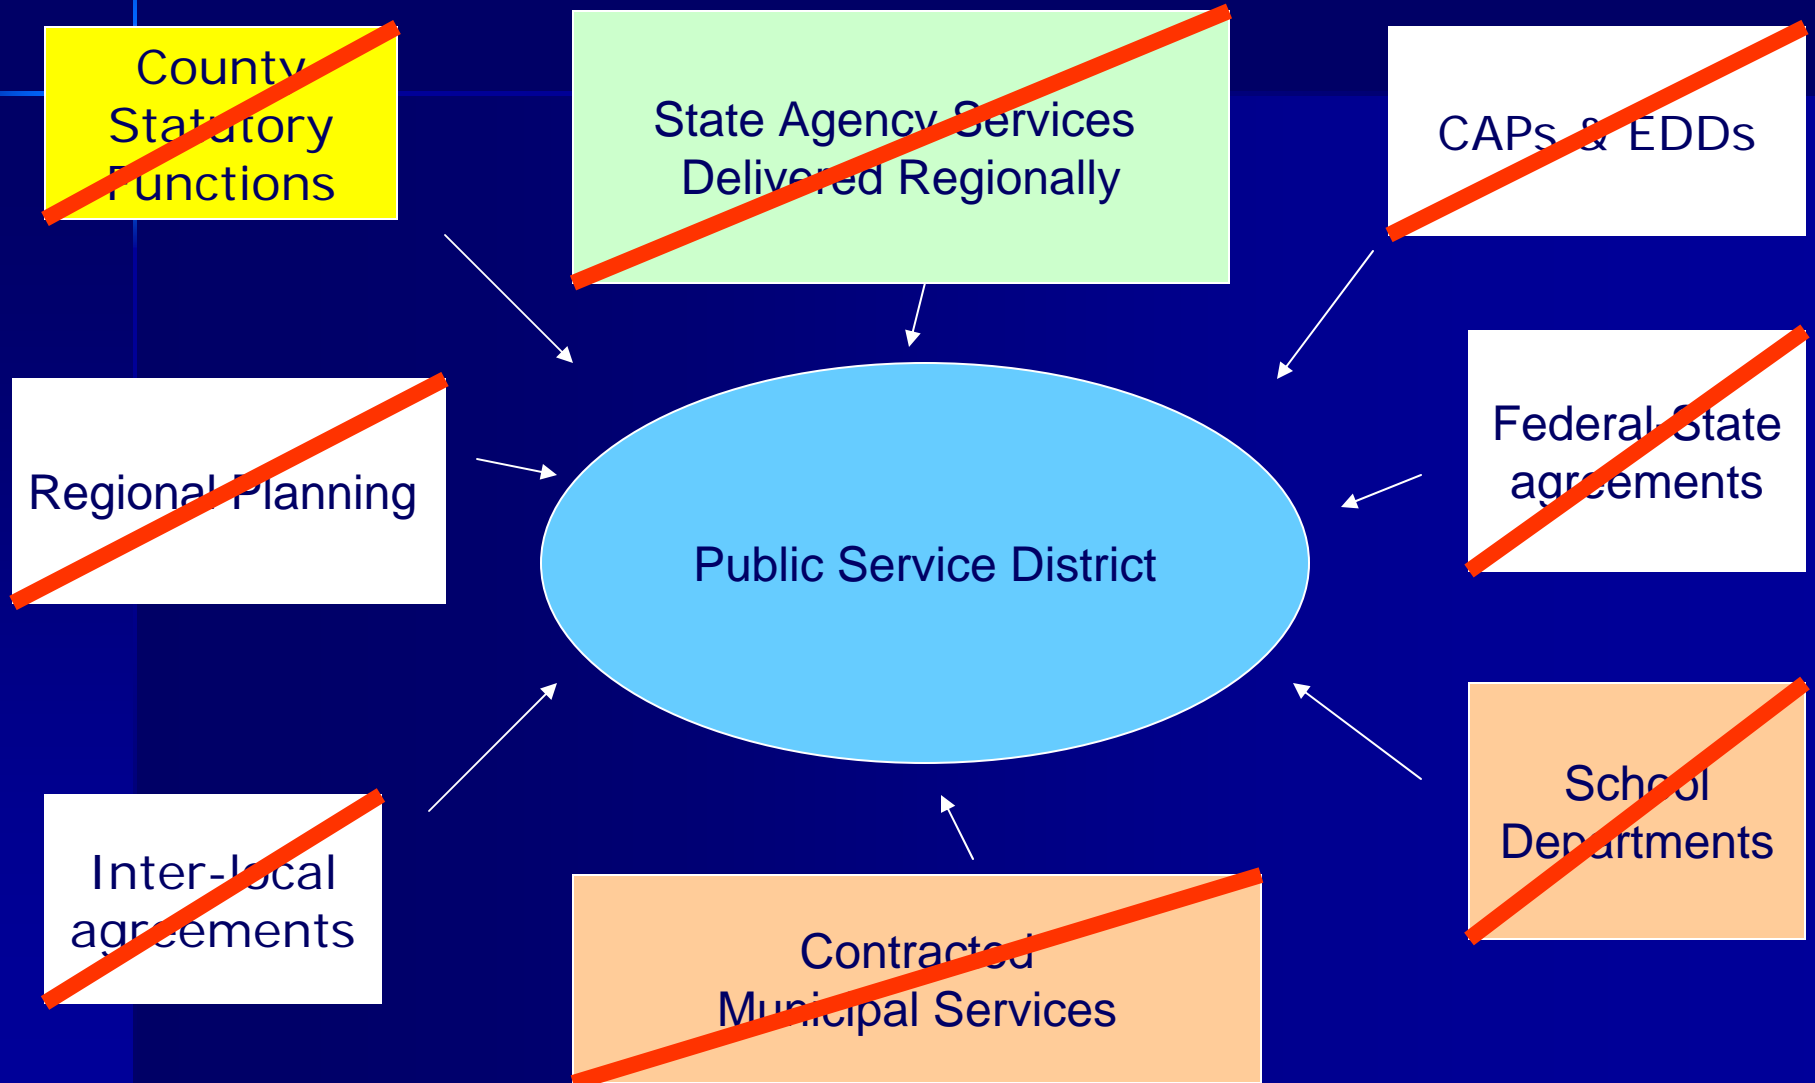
County Statutory Functions

State Agency Services Delivered Regionally

CAPs & EDDs

Regional Planning

Public Service District

Federal-State agreements

Inter-local agreements

Contracted Municipal Services

School Departments